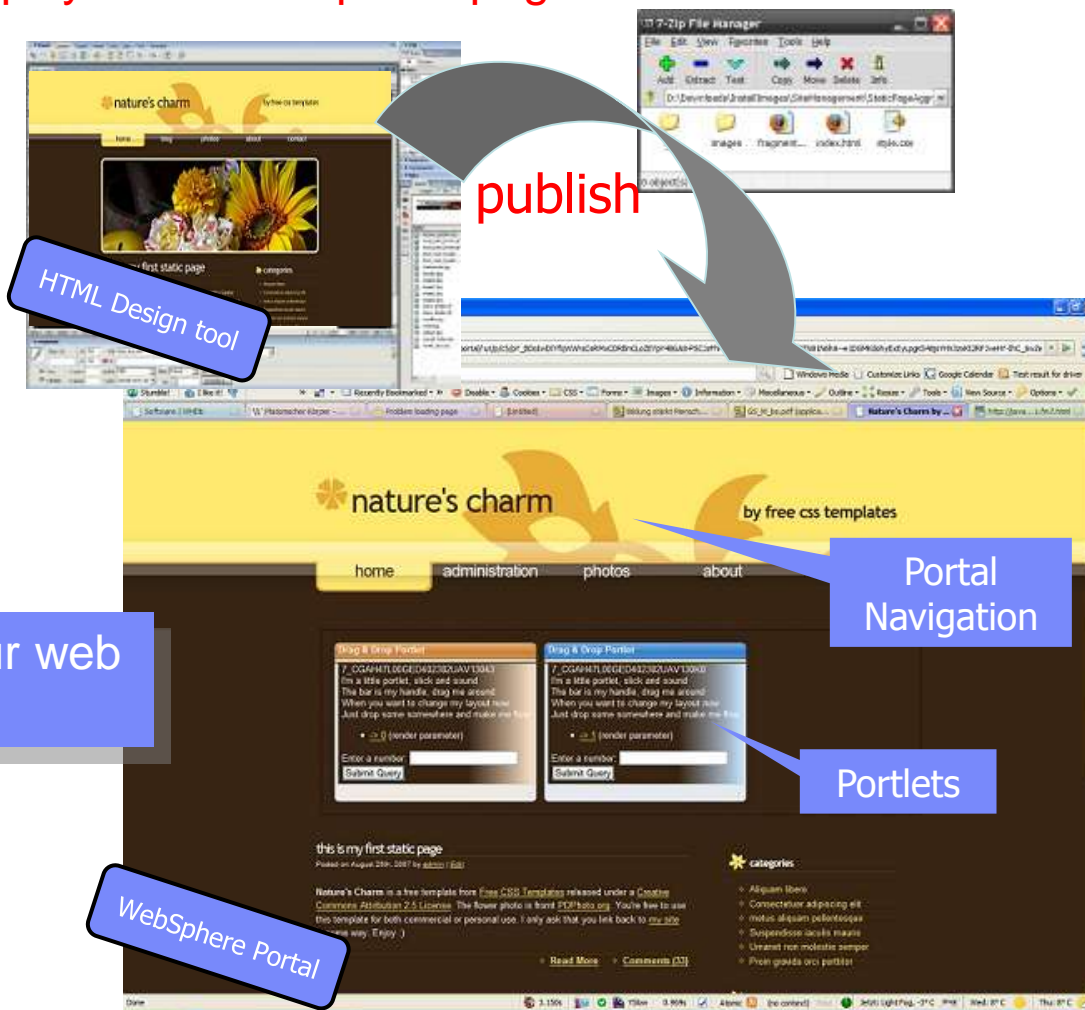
7-Zip File Manager

File Edit View Favorites Tools Help

Add Extract Test Copy Move Delete Info

images fragment... index.html style.css

nature's charm

by free css templates

home blog photos about contact

my first static page

categories

HTML Design tool

publish

Windows Media Customize Links Google Calendar

nature's charm

by free css templates

home administration photos about

Portal Navigation

r web

Drag & Drop Portlet

7_CGAH47L00GED402382UAV13043
I'm a little portlet, click and sound
The bar is my handle, drag me around
When you want to change my layout now
Just drop some somewhere and make me float

-> 0 (render parameter)

Enter a number:

Submit Query

Drag & Drop Portlet

7_CGAH47L00GED402382UAV130K0
I'm a little portlet, click and sound
The bar is my handle, drag me around
When you want to change my layout now
Just drop some somewhere and make me float

-> 1 (render parameter)

Enter a number:

Submit Query

Portlets

this is my first static page

Posted on August 29th, 2007 by admin | Edit

Nature's Charm is a free template from Free CSS Templates released under a Creative Commons Attribution 2.5 License. The flower photo is from PDPhoto.org. You're free to use this template for both commercial or personal use. I only ask that you link back to my site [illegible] way. Enjoy :)

Read More Comments (33)

categories

Aliquam libero
Consectetuer adipiscing elit
metus aliquam pellentesque
Suspendisse iaculis mauris
Urnanet non molestie semper
Proin gravida orci porttitor

WebSphere Portal

Done